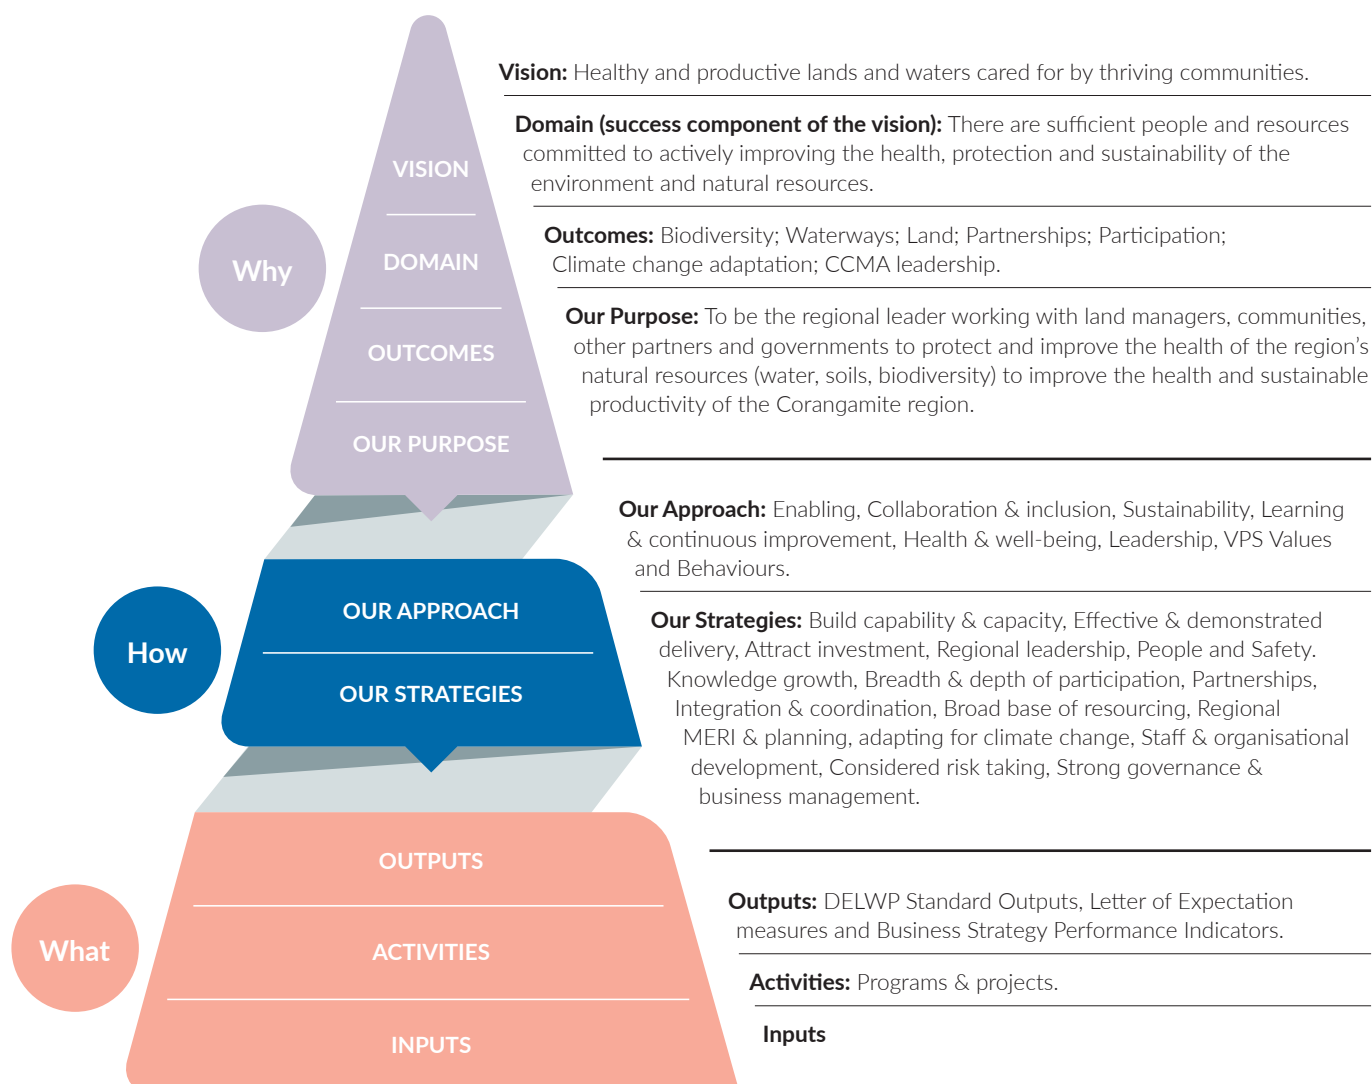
Why

VISION

DOMAIN

OUTCOMES

OUR PURPOSE

How

OUR APPROACH

OUR STRATEGIES

What

OUTPUTS

ACTIVITIES

INPUTS

**Vision:** Healthy and productive lands and waters cared for by thriving communities.

**Domain (success component of the vision):** There are sufficient people and resources committed to actively improving the health, protection and sustainability of the environment and natural resources.

**Outcomes:** Biodiversity; Waterways; Land; Partnerships; Participation; Climate change adaptation; CCMA leadership.

**Our Purpose:** To be the regional leader working with land managers, communities, other partners and governments to protect and improve the health of the region's natural resources (water, soils, biodiversity) to improve the health and sustainable productivity of the Corangamite region.

**Our Approach:** Enabling, Collaboration & inclusion, Sustainability, Learning & continuous improvement, Health & well-being, Leadership, VPS Values and Behaviours.

**Our Strategies:** Build capability & capacity, Effective & demonstrated delivery, Attract investment, Regional leadership, People and Safety. Knowledge growth, Breadth & depth of participation, Partnerships, Integration & coordination, Broad base of resourcing, Regional MERI & planning, adapting for climate change, Staff & organisational development, Considered risk taking, Strong governance & business management.

**Outputs:** DELWP Standard Outputs, Letter of Expectation measures and Business Strategy Performance Indicators.

**Activities:** Programs & projects.

**Inputs**